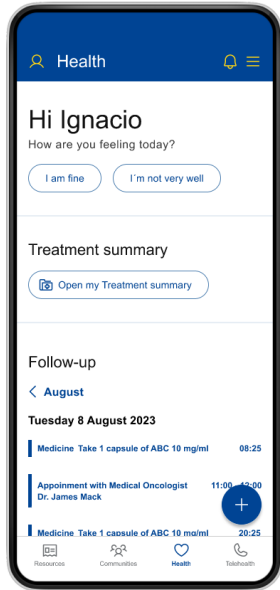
Health

Hi Ignacio
How are you feeling today?

I am fine

I´m not very well

Treatment summary

Open my Treatment summary

Follow-up

August

Tuesday 8 August 2023

Medicine Take 1 capsule of ABC 10 mg/ml 08:25

Appoinment with Medical Oncologist Dr. James Mack 11:00 - 12:00

Medicine Take 1 capsule of ABC 10 mg/ml 20:25

+

Resources
Communities
Health
Telehealth